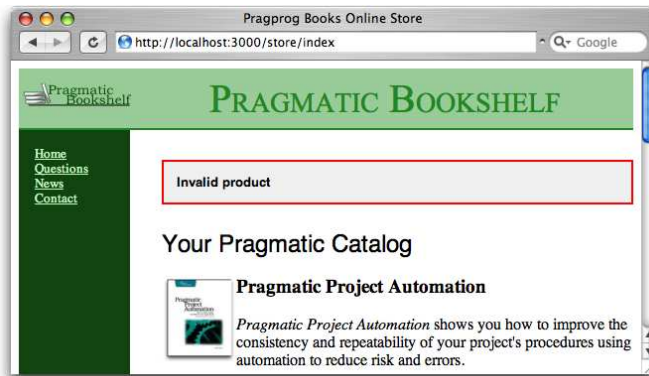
Pragprog Books Online Store

http://localhost:3000/store/index

Google

Pragmatic Bookshelf

PRAGMATIC BOOKSHELF

Home
Questions
News
Contact

Invalid product

Your Pragmatic Catalog

Pragmatic Project Automation

Pragmatic Project Automation shows you how to improve the consistency and repeatability of your project's procedures using automation to reduce risk and errors.